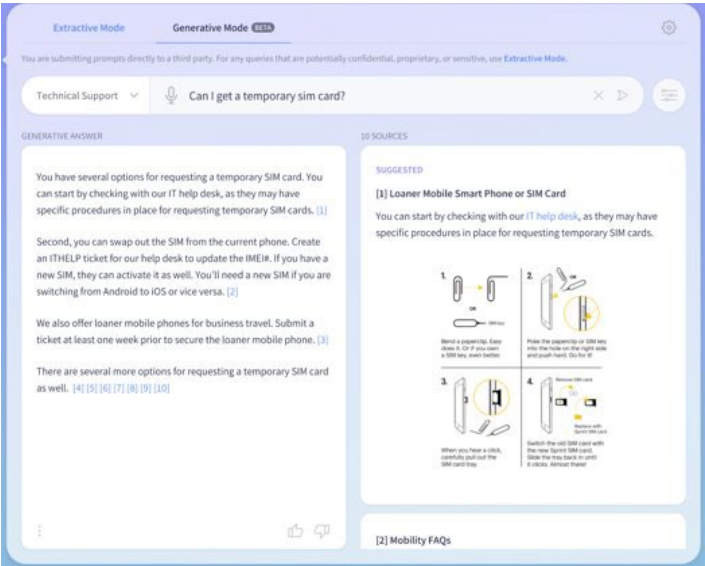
Extractive Mode Generative Mode BETA

You are submitting prompts directly to a third party. For any queries that are potentially confidential, proprietary, or sensitive, use Extractive Mode.

Technical Support

Can I get a temporary sim card?

GENERATIVE ANSWER

You have several options for requesting a temporary SIM card. You can start by checking with our IT help desk, as they may have specific procedures in place for requesting temporary SIM cards. [1]

Second, you can swap out the SIM from the current phone. Create an ITHELP ticket for our help desk to update the IMEI#. If you have a new SIM, they can activate it as well. You'll need a new SIM if you are switching from Android to iOS or vice versa. [2]

We also offer loaner mobile phones for business travel. Submit a ticket at least one week prior to secure the loaner mobile phone. [3]

There are several more options for requesting a temporary SIM card as well. [4] [5] [6] [7] [8] [9] [10]

10 SOURCES

SUGGESTED

[1] Loaner Mobile Smart Phone or SIM Card

You can start by checking with our IT help desk, as they may have specific procedures in place for requesting temporary SIM cards.

1.

OR

SIM key

Bend a paperclip. Easy does it. Or if you own a SIM key, even better.

2.

OR

Poke the paperclip or SIM key into the hole on the right side and push hard. Go for it!

3.

When you hear a click, carefully pull out the SIM card tray.

4.

Remove SIM card

Replace with Sprint SIM card

Switch the old SIM card with the new Sprint SIM card. Slide the tray back in until it clicks. Almost there!

[2] Mobility FAQs